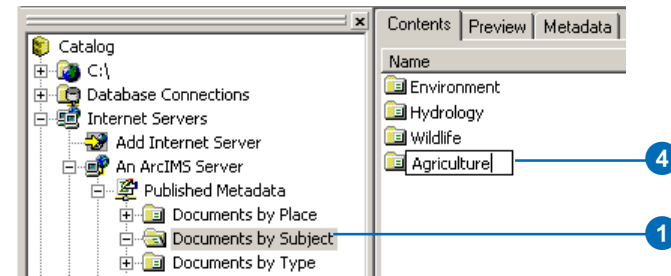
×

Catalog
C:\
Database Connections
Internet Servers
Add Internet Server
An ArcIMS Server
Published Metadata
Documents by Place
Documents by Subject
Documents by Type

Contents | Preview | Metadata

Name
Environment
Hydrology
Wildlife
Agriculture

4

1